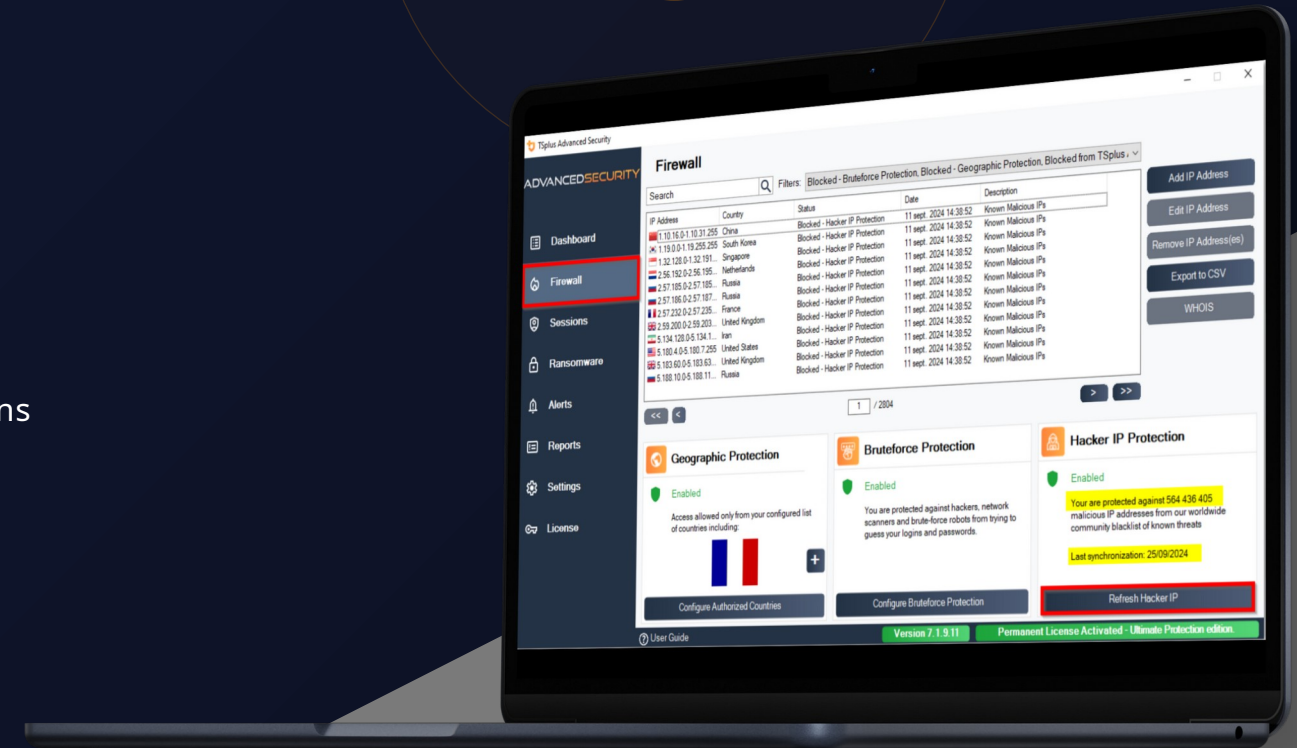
ns

TSplus Advanced Security

ADVANCEDSECURITY

Dashboard
Firewall
Sessions
Ransomware
Alerts
Reports
Settings
License

Firewall

Search
Filters: Blocked - Bruteforce Protection, Blocked - Geographic Protection, Blocked from TSplus

| IP Address | Country | Status | Date | Description |
|---|---|---|---|---|
| 1.10.16.0-1.10.31.255 | China | Blocked - Hacker IP Protection | 11 sept. 2024 14:38:52 | Known Malicious IPs |
| 1.19.0.0-1.19.255.255 | South Korea | Blocked - Hacker IP Protection | 11 sept. 2024 14:38:52 | Known Malicious IPs |
| 1.32.128.0-1.32.191... | Singapore | Blocked - Hacker IP Protection | 11 sept. 2024 14:38:52 | Known Malicious IPs |
| 2.56.192.0-2.56.195... | Netherlands | Blocked - Hacker IP Protection | 11 sept. 2024 14:38:52 | Known Malicious IPs |
| 2.57.185.0-2.57.185... | Russia | Blocked - Hacker IP Protection | 11 sept. 2024 14:38:52 | Known Malicious IPs |
| 2.57.186.0-2.57.187... | Russia | Blocked - Hacker IP Protection | 11 sept. 2024 14:38:52 | Known Malicious IPs |
| 2.57.232.0-2.57.235... | France | Blocked - Hacker IP Protection | 11 sept. 2024 14:38:52 | Known Malicious IPs |
| 2.59.200.0-2.59.203... | United Kingdom | Blocked - Hacker IP Protection | 11 sept. 2024 14:38:52 | Known Malicious IPs |
| 5.134.128.0-5.134.1... | Iran | Blocked - Hacker IP Protection | 11 sept. 2024 14:38:52 | Known Malicious IPs |
| 5.180.4.0-5.180.7.255 | United States | Blocked - Hacker IP Protection | 11 sept. 2024 14:38:52 | Known Malicious IPs |
| 5.183.60.0-5.183.63... | United Kingdom | Blocked - Hacker IP Protection | 11 sept. 2024 14:38:52 | Known Malicious IPs |
| 5.188.10.0-5.188.11... | Russia | Blocked - Hacker IP Protection | 11 sept. 2024 14:38:52 | Known Malicious IPs |

Add IP Address
Edit IP Address
Remove IP Address(es)
Export to CSV
WHOIS

<< < 1 / 2804 > >>

Geographic Protection
Enabled
Access allowed only from your configured list of countries including:
+
Configure Authorized Countries

Bruteforce Protection
Enabled
You are protected against hackers, network scanners and brute-force robots from trying to guess your logins and passwords.
Configure Bruteforce Protection

Hacker IP Protection
Enabled
Your are protected against 564 436 405 malicious IP addresses from our worldwide community blacklist of known threats
Last synchronization: 25/09/2024
Refresh Hacker IP

User Guide
Version 7.1.9.11
Permanent License Activated - Ultimate Protection edition.